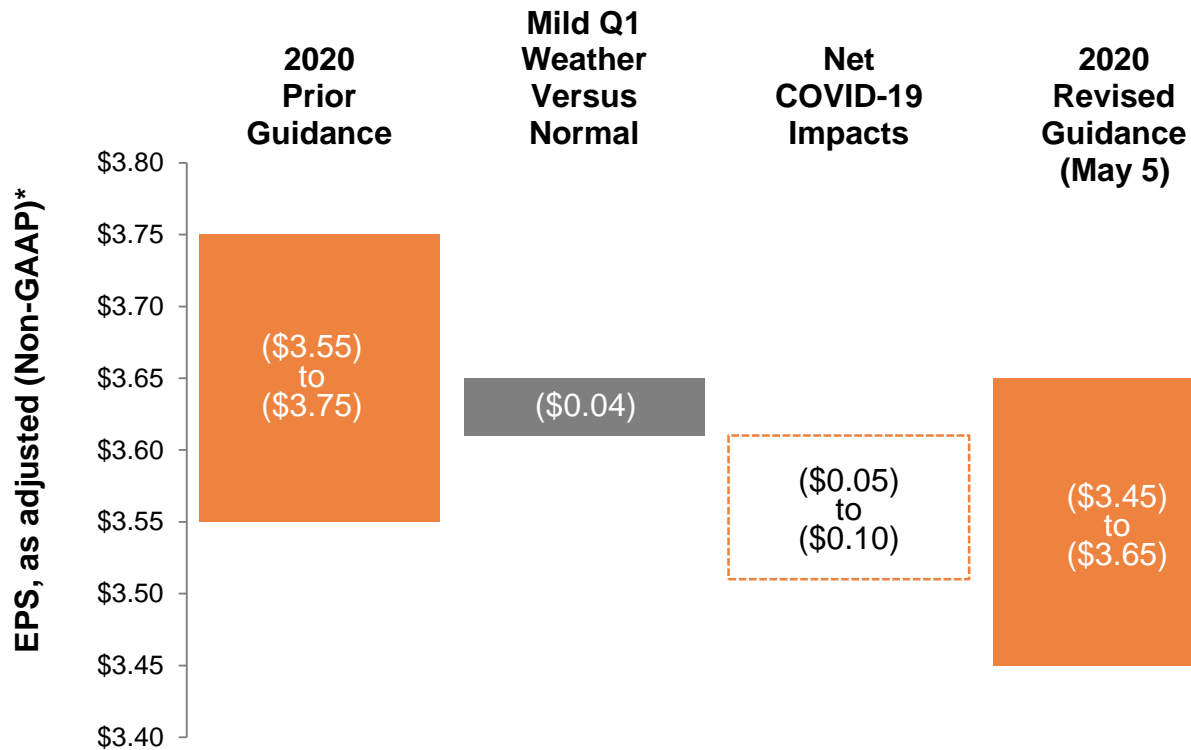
2020 Prior Guidance

Mild Q1 Weather Versus Normal

Net COVID-19 Impacts

2020 Revised Guidance (May 5)

EPS, as adjusted (Non-GAAP)*

$3.80
$3.75
$3.70
$3.65
$3.60
$3.55
$3.50
$3.45
$3.40

($3.55) to ($3.75)

($0.04)

($0.05) to ($0.10)

($3.45) to ($3.65)